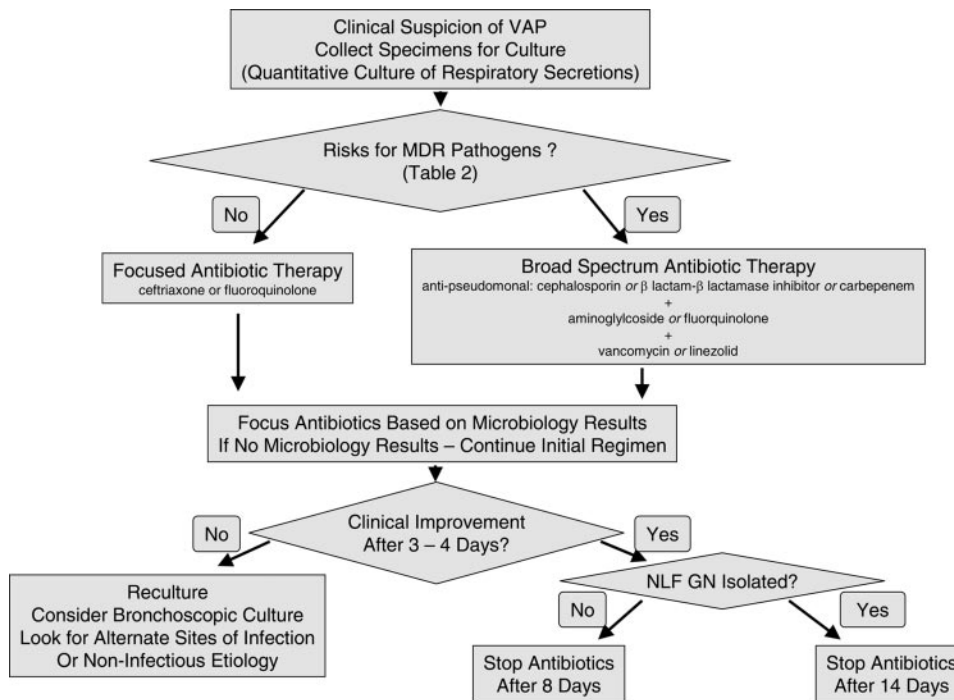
Clinical Suspicion of VAP
Collect Specimens for Culture
(Quantitative Culture of Respiratory Secretions)

Risks for MDR Pathogens ?
(Table 2)

No

Yes

Focused Antibiotic Therapy
ceftriaxone or fluoroquinolone

Broad Spectrum Antibiotic Therapy
anti-pseudomonal: cephalosporin *or* $\beta$ lactam-$\beta$ lactamase inhibitor *or* carbepenem
+
aminoglycoside *or* fluorquinolone
+
vancomycin *or* linezolid

Focus Antibiotics Based on Microbiology Results
If No Microbiology Results – Continue Initial Regimen

No

Clinical Improvement
After 3 – 4 Days?

Yes

Reculture
Consider Bronchoscopic Culture
Look for Alternate Sites of Infection
Or Non-Infectious Etiology

NLF GN Isolated?

No

Yes

Stop Antibiotics
After 8 Days

Stop Antibiotics
After 14 Days